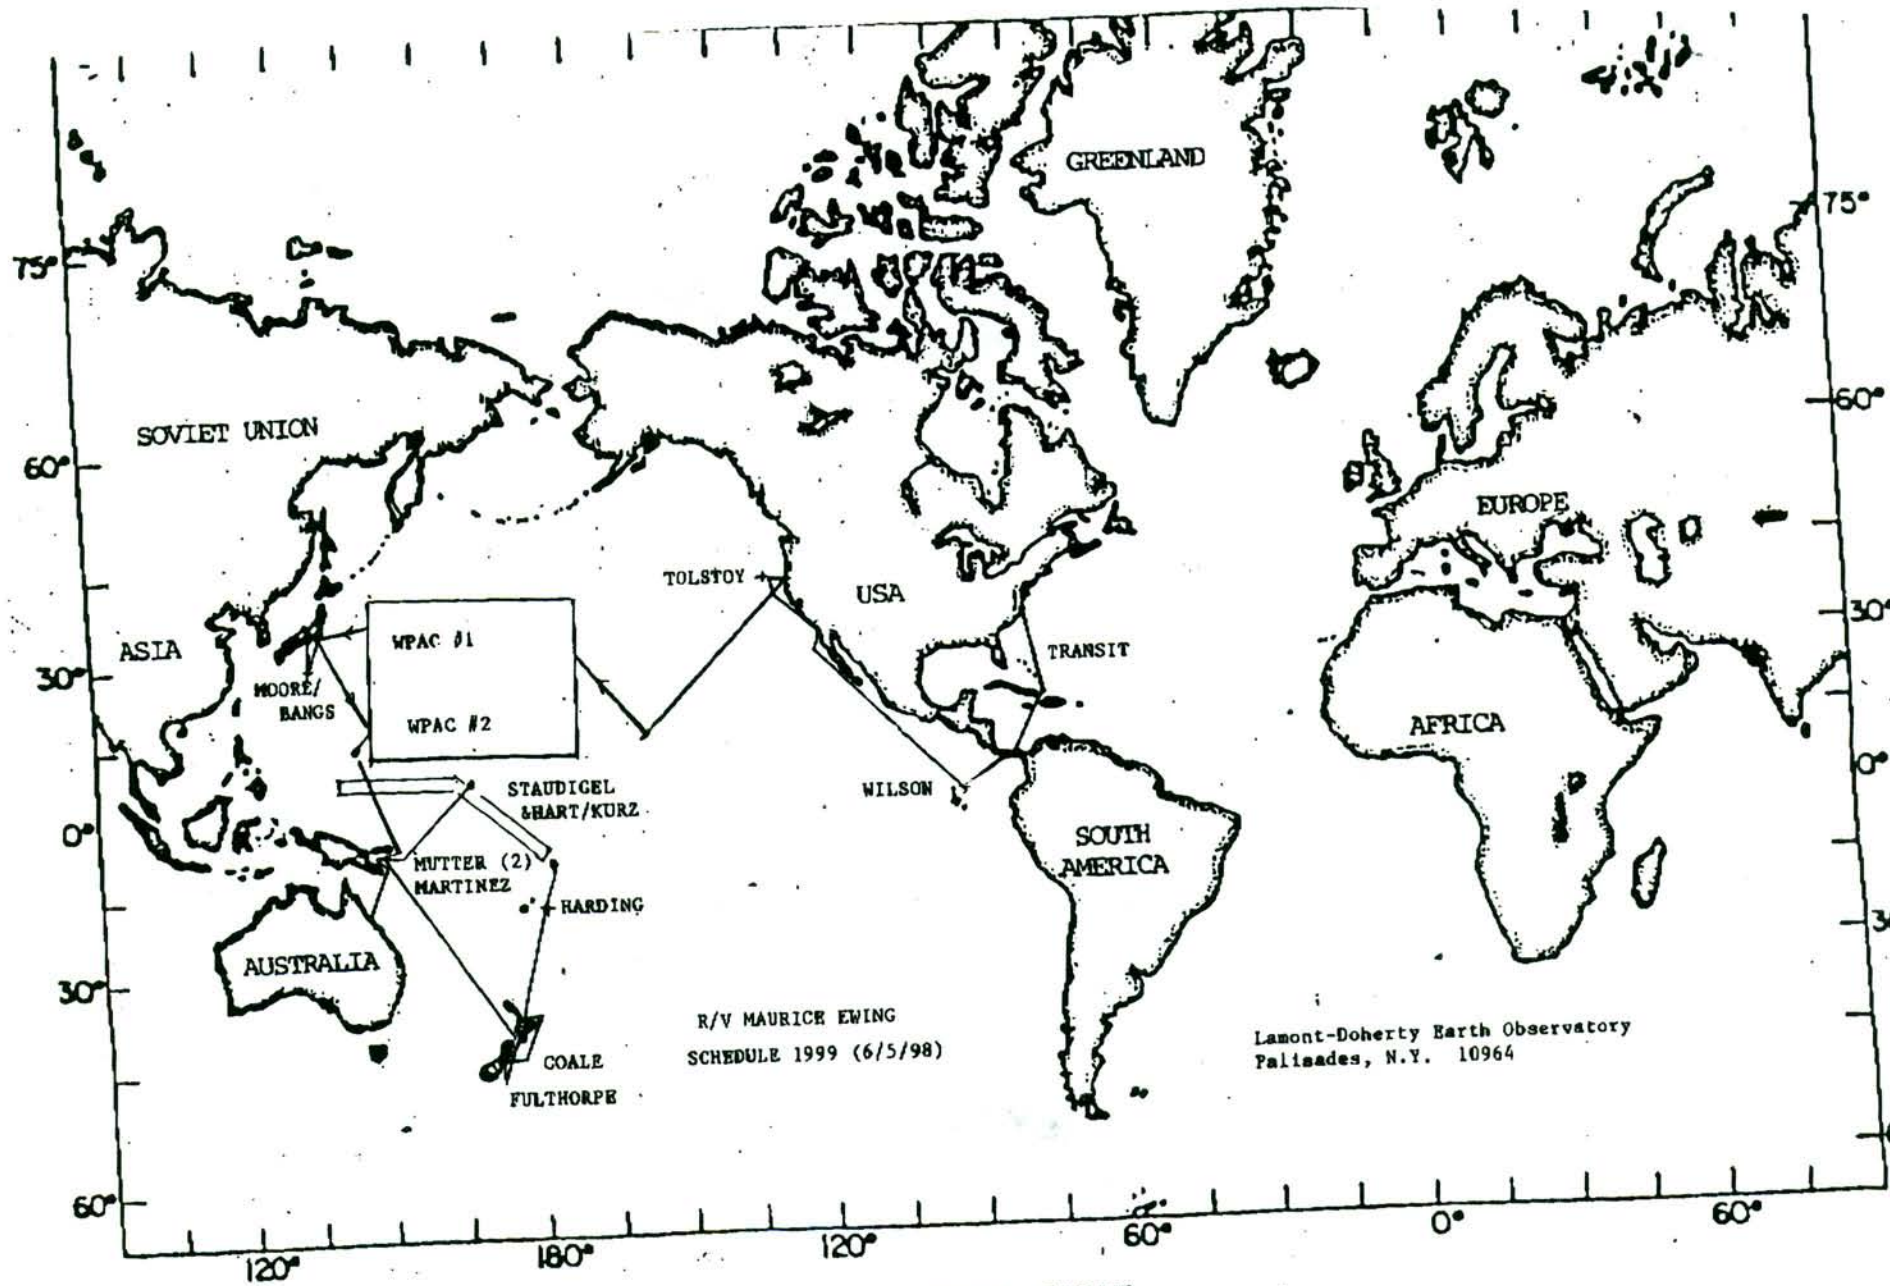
GREENLAND

75°

75°

60°

SOVIET UNION

60°

EUROPE

TOLSTOY

USA

30°

ASIA

WPAC #1

TRANSIT

30°

MOORE/ BANGS

WPAC #2

AFRICA

0°

STAUDIGEL &HART/KURZ

WILSON

0°

SOUTH AMERICA

MUTTER (2) MARTINEZ

HARDING

3

AUSTRALIA

30°

R/V MAURICE EWING

SCHEDULE 1999 (6/5/98)

Lamont-Doherty Earth Observatory
Palisades, N.Y. 10964

COALE

FULTHORPE

60°

120°

180°

120°

60°

0°

60°